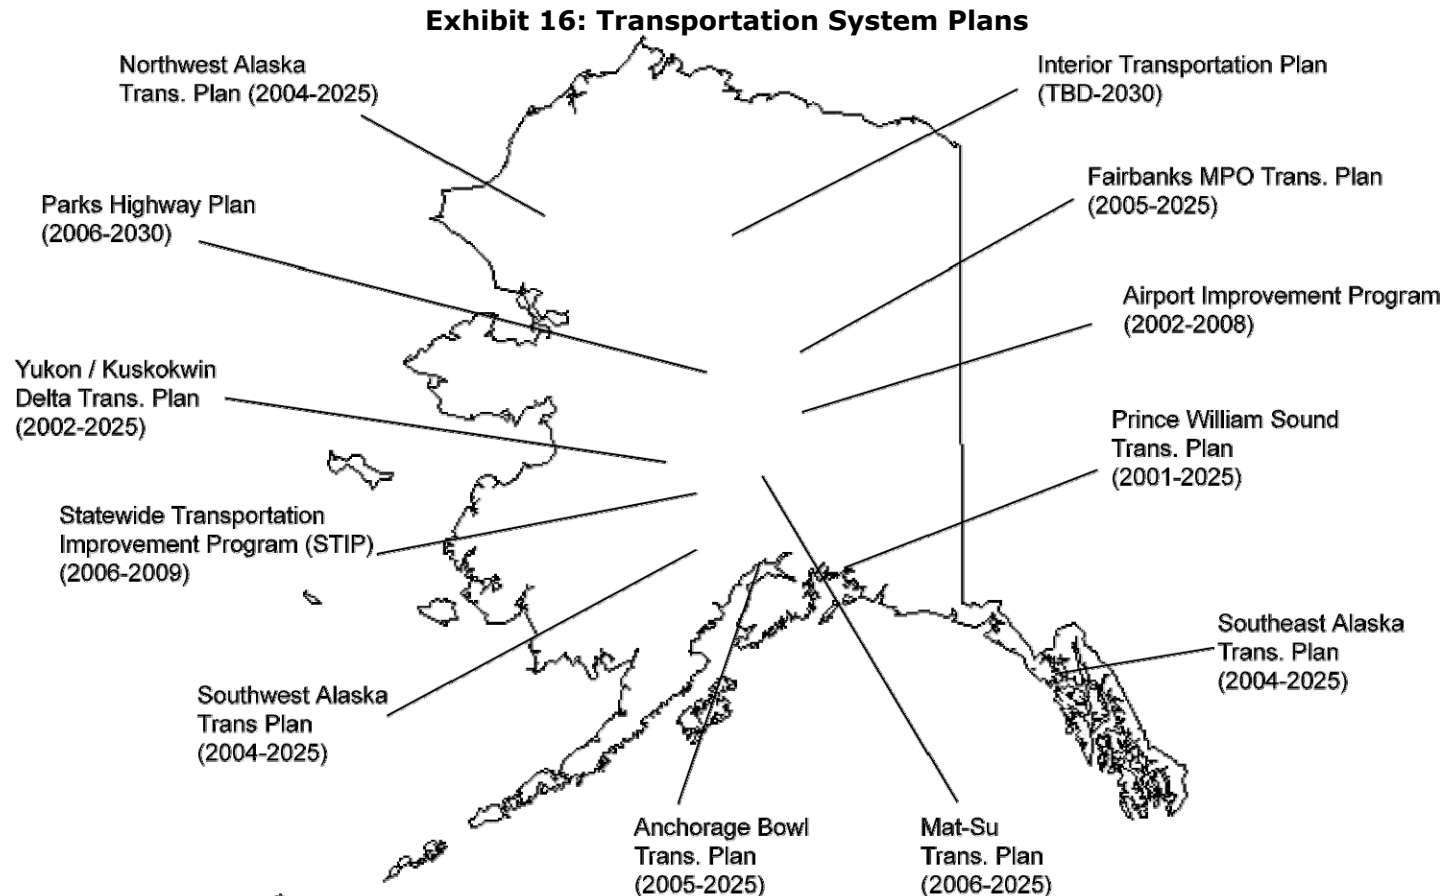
Exhibit 16: Transportation System Plans

Northwest Alaska Trans. Plan (2004-2025)

Interior Transportation Plan (TBD-2030)

Fairbanks MPO Trans. Plan (2005-2025)

Parks Highway Plan (2006-2030)

Airport Improvement Program (2002-2008)

Yukon / Kuskokwin Delta Trans. Plan (2002-2025)

Prince William Sound Trans. Plan (2001-2025)

Statewide Transportation Improvement Program (STIP) (2006-2009)

Southeast Alaska Trans. Plan (2004-2025)

Southwest Alaska Trans Plan (2004-2025)

Anchorage Bowl Trans. Plan (2005-2025)

Mat-Su Trans. Plan (2006-2025)